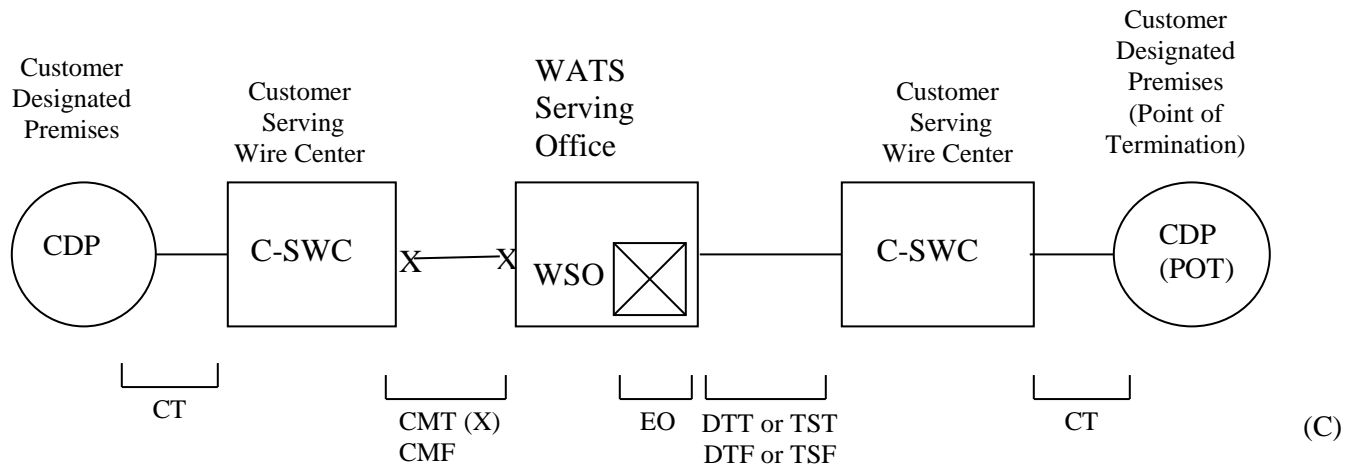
Customer Designated Premises

Customer Serving Wire Center

WATS Serving Office

Customer Serving Wire Center

Customer Designated Premises (Point of Termination)

CDP

C-SWC

X

X

WSO

C-SWC

CDP (POT)

CT

CMT (X) CMF

EO

DTT or TST DTF or TSF

CT

(C)